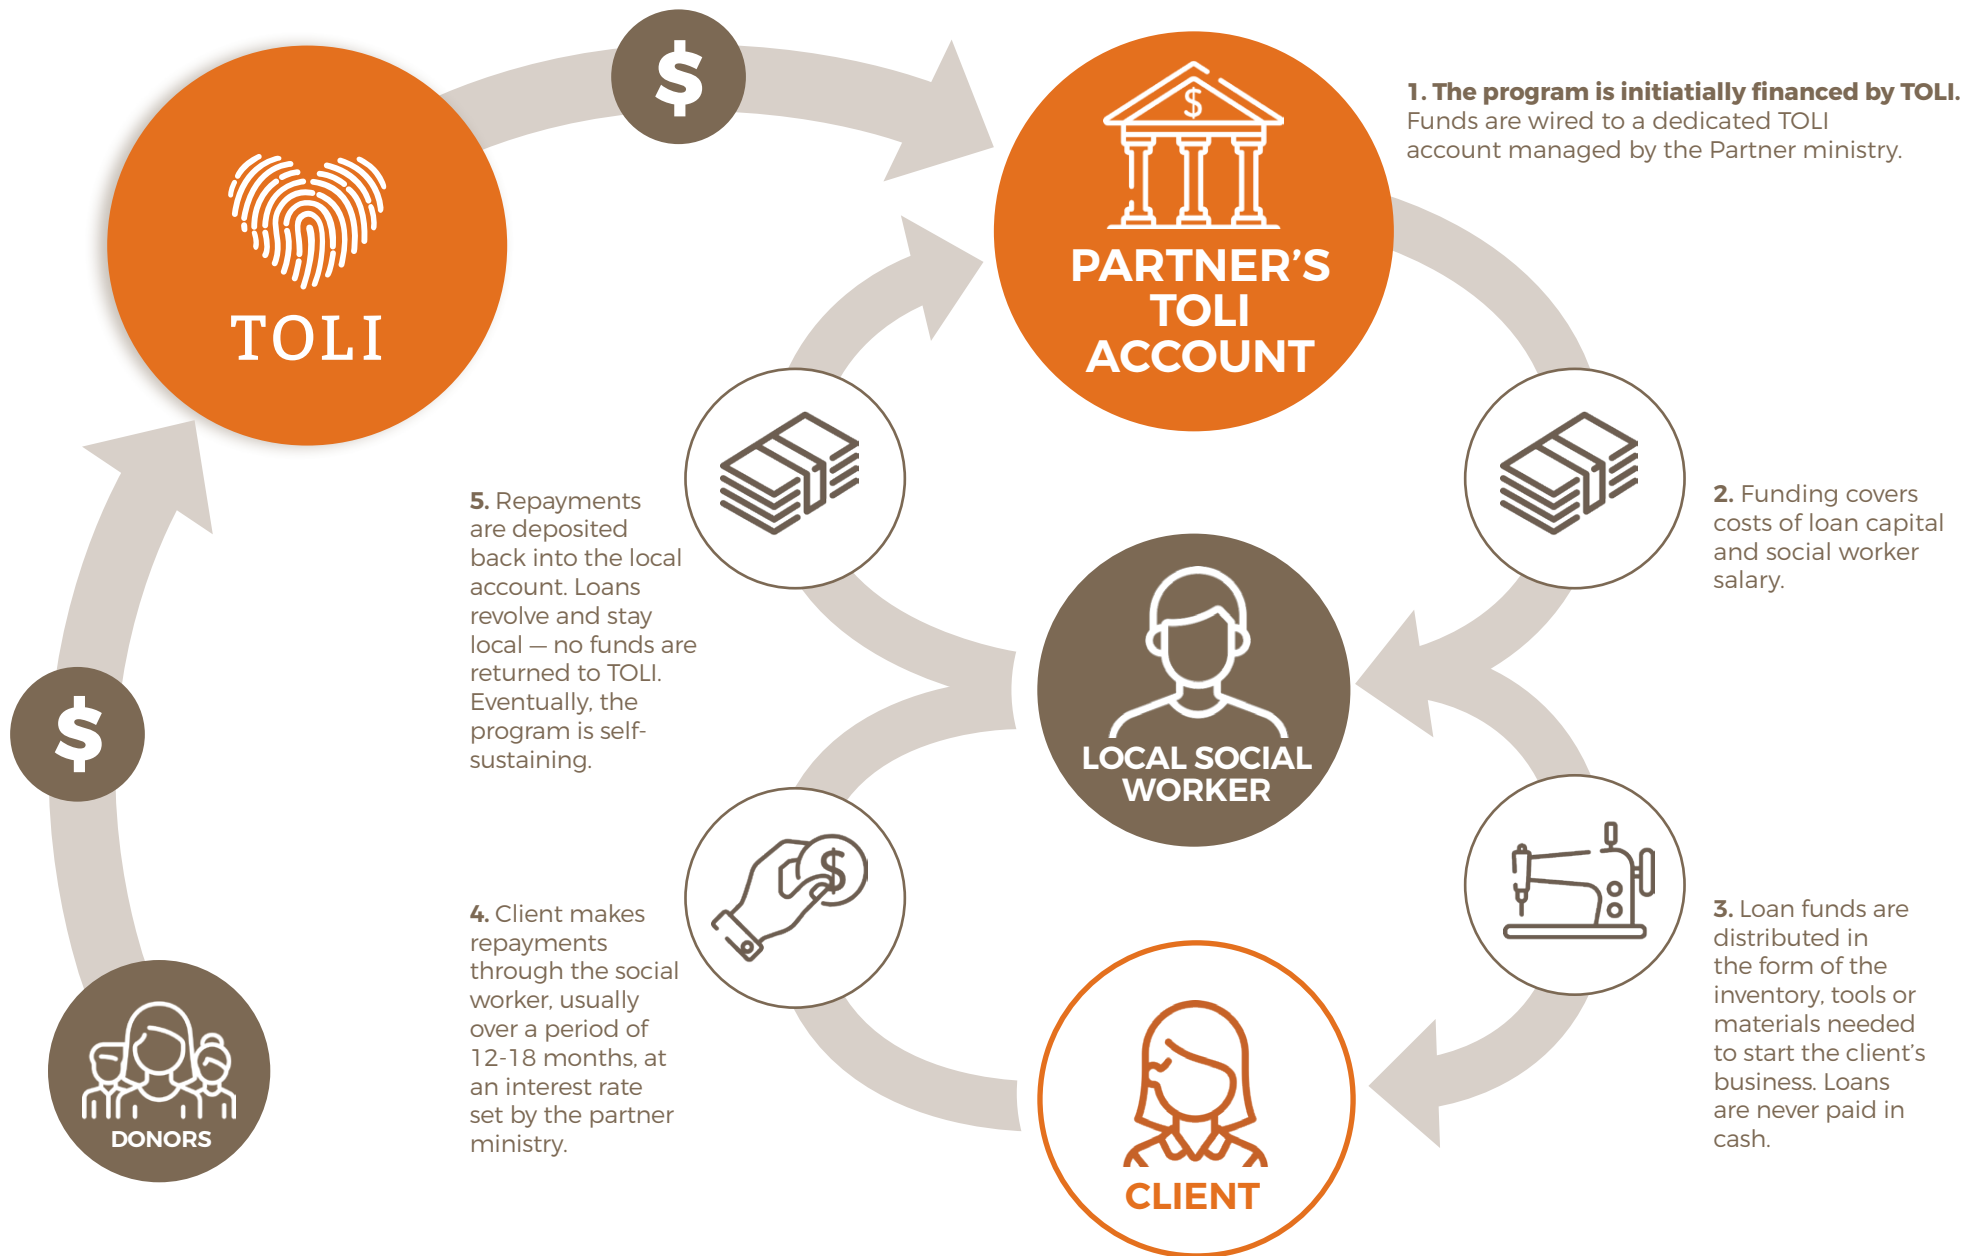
TOLI

$

$

PARTNER'S TOLI ACCOUNT

1. The program is initially financed by TOLI. Funds are wired to a dedicated TOLI account managed by the Partner ministry.

2. Funding covers costs of loan capital and social worker salary.

LOCAL SOCIAL WORKER

3. Loan funds are distributed in the form of the inventory, tools or materials needed to start the client's business. Loans are never paid in cash.

CLIENT

4. Client makes repayments through the social worker, usually over a period of 12-18 months, at an interest rate set by the partner ministry.

5. Repayments are deposited back into the local account. Loans revolve and stay local — no funds are returned to TOLI. Eventually, the program is self-sustaining.

DONORS